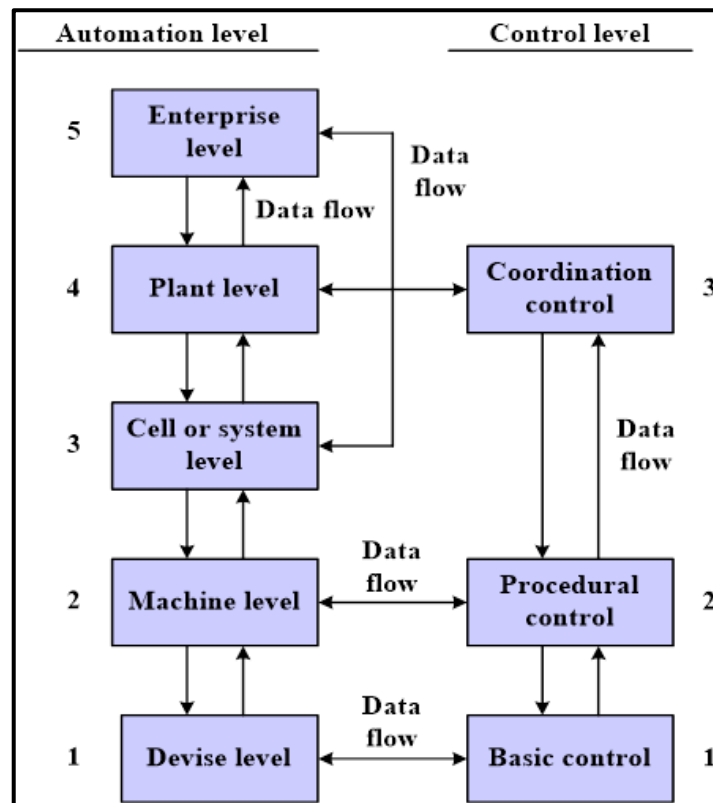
Automation level

Control level

5

Enterprise level

Data flow

Data flow

4

Plant level

Coordination control

3

3

Cell or system level

Data flow

2

Machine level

Data flow

Procedural control

2

1

Devise level

Data flow

Basic control

1